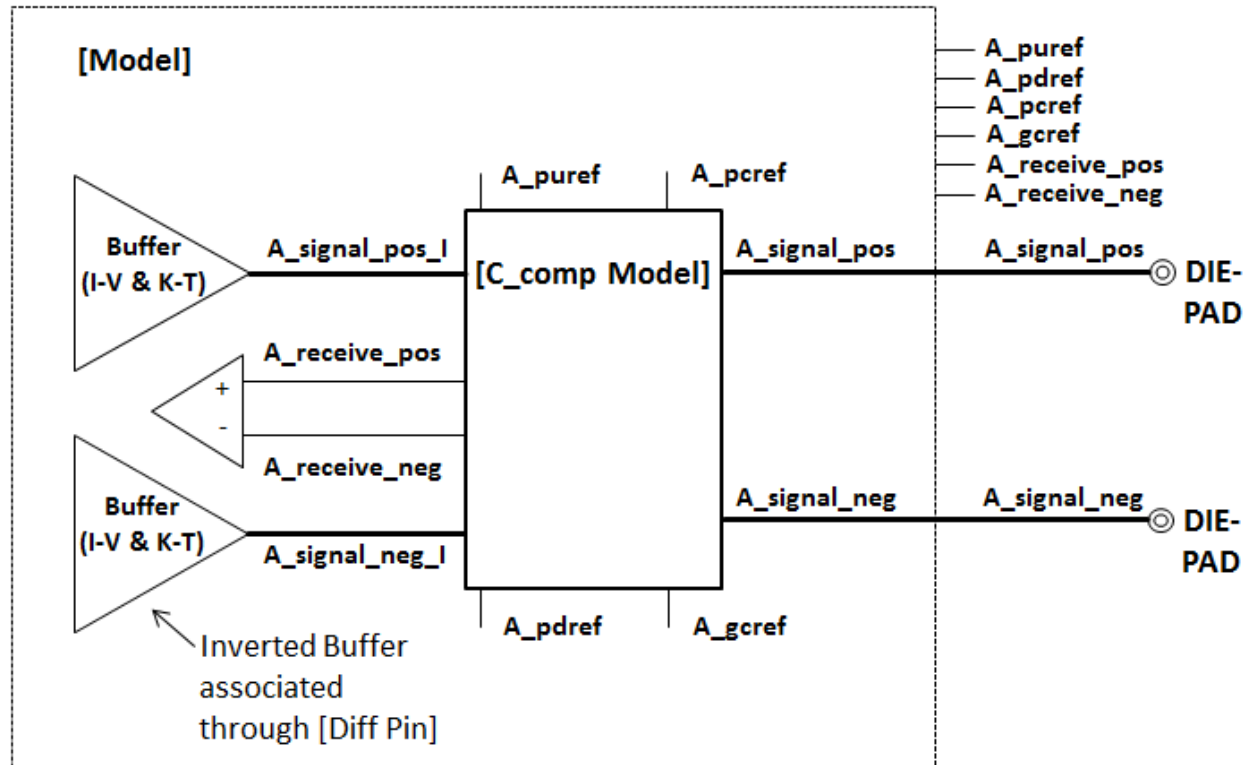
[Model]

A_puref
A_pdref
A_pcref
A_gcref
A_receive_pos
A_receive_neg

A_puref

A_pcref

Buffer
(I-V & K-T)

A_signal_pos_I

[C_comp Model]

A_signal_pos

A_signal_pos

DIE-PAD

A_receive_pos

+
-

A_receive_neg

Buffer
(I-V & K-T)

A_signal_neg

A_signal_neg

DIE-PAD

A_signal_neg_I

A_pdref

A_gcref

Inverted Buffer associated through [Diff Pin]